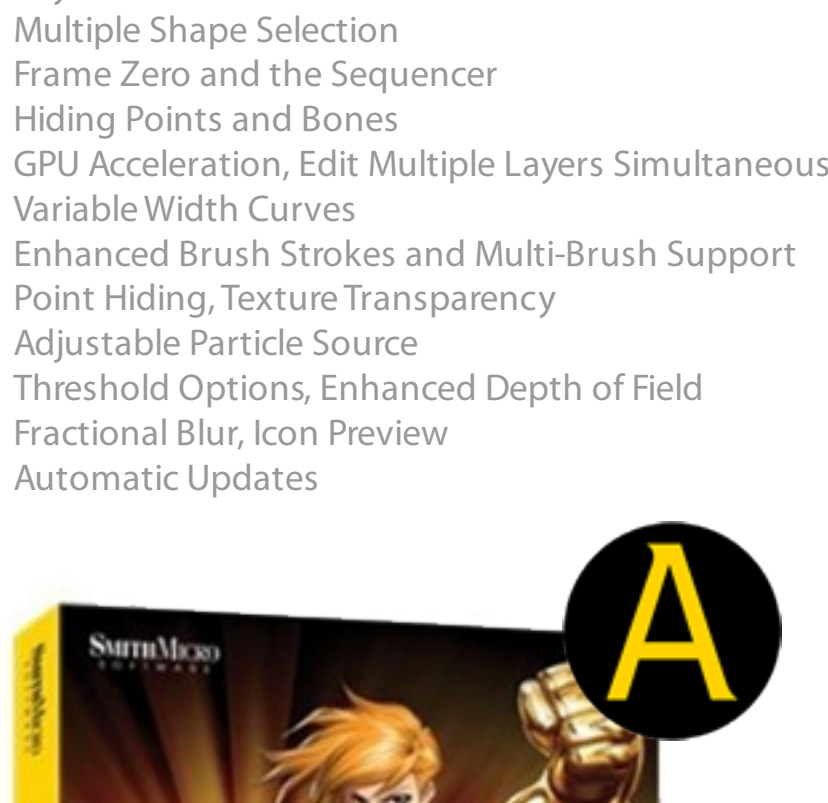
Multiple Shape Selection
Frame Zero and the Sequencer
Hiding Points and Bones
GPU Acceleration, Edit Multiple Layers Simultaneous
Variable Width Curves
Enhanced Brush Strokes and Multi-Brush Support
Point Hiding, Texture Transparency
Adjustable Particle Source
Threshold Options, Enhanced Depth of Field
Fractional Blur, Icon Preview
Automatic Updates

SMITH MICRO
SOFTWARE

A